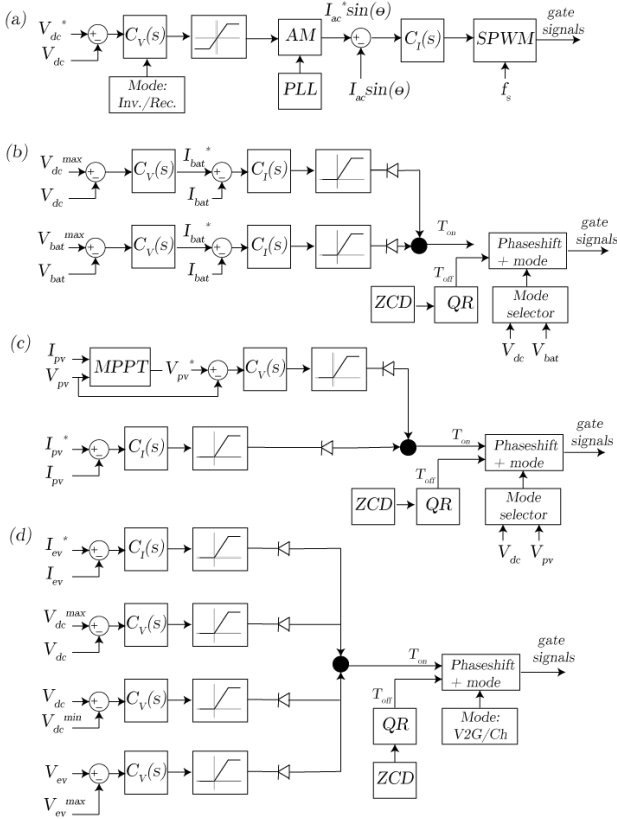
(a)
$V_{dc}^*$
$V_{dc}$
+
-
$C_V(s)$
Mode: Inv./Rec.
$AM$
$PLL$
$I_{ac}^*sin(\Theta)$
+
-
$I_{ac}sin(\Theta)$
$C_I(s)$
$SPWM$
$f_s$
gate signals

(b)
$V_{dc}^{max}$
$V_{dc}$
+
-
$C_V(s)$
$I_{bat}^*$
+
-
$I_{bat}$
$C_I(s)$
$V_{bat}^{max}$
$V_{bat}$
+
-
$C_V(s)$
$I_{bat}^*$
+
-
$I_{bat}$
$C_I(s)$
$T_{on}$
$T_{off}$
$ZCD$
$QR$
Phaseshift + mode
gate signals
Mode selector
$V_{dc}$ $V_{bat}$

(c)
$I_{pv}$
$V_{pv}$
$MPPT$
$V_{pv}^*$
+
-
$C_V(s)$
$I_{pv}^*$
$I_{pv}$
+
-
$C_I(s)$
$T_{on}$
$T_{off}$
$ZCD$
$QR$
Phaseshift + mode
gate signals
Mode selector
$V_{dc}$ $V_{pv}$

(d)
$I_{ev}^*$
$I_{ev}$
+
-
$C_I(s)$
$V_{dc}^{max}$
$V_{dc}$
+
-
$C_V(s)$
$V_{dc}$
$V_{dc}^{min}$
+
-
$C_V(s)$
$V_{ev}$
$V_{ev}^{max}$
+
-
$C_V(s)$
$T_{on}$
$T_{off}$
$QR$
$ZCD$
Phaseshift + mode
gate signals
Mode: V2G/Ch